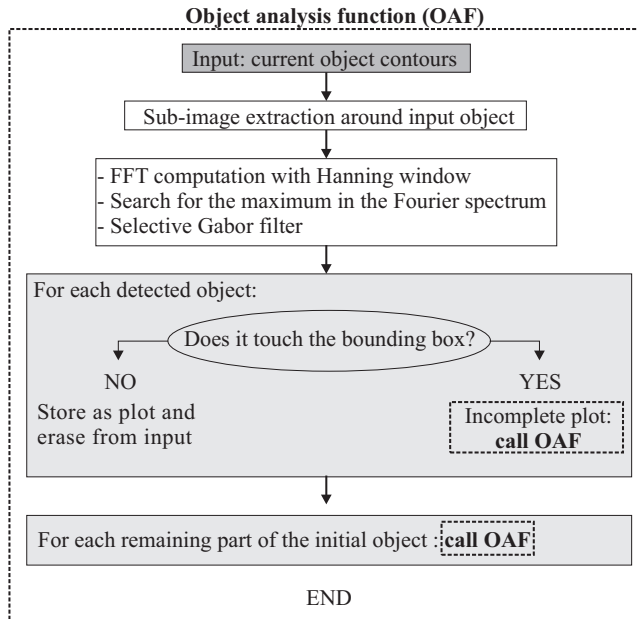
Object analysis function (OAF)

Input: current object contours

Sub-image extraction around input object

- FFT computation with Hanning window
- Search for the maximum in the Fourier spectrum
- Selective Gabor filter

For each detected object:

Does it touch the bounding box?

NO

Store as plot and erase from input

YES

Incomplete plot: **call OAF**

For each remaining part of the initial object : **call OAF**

END